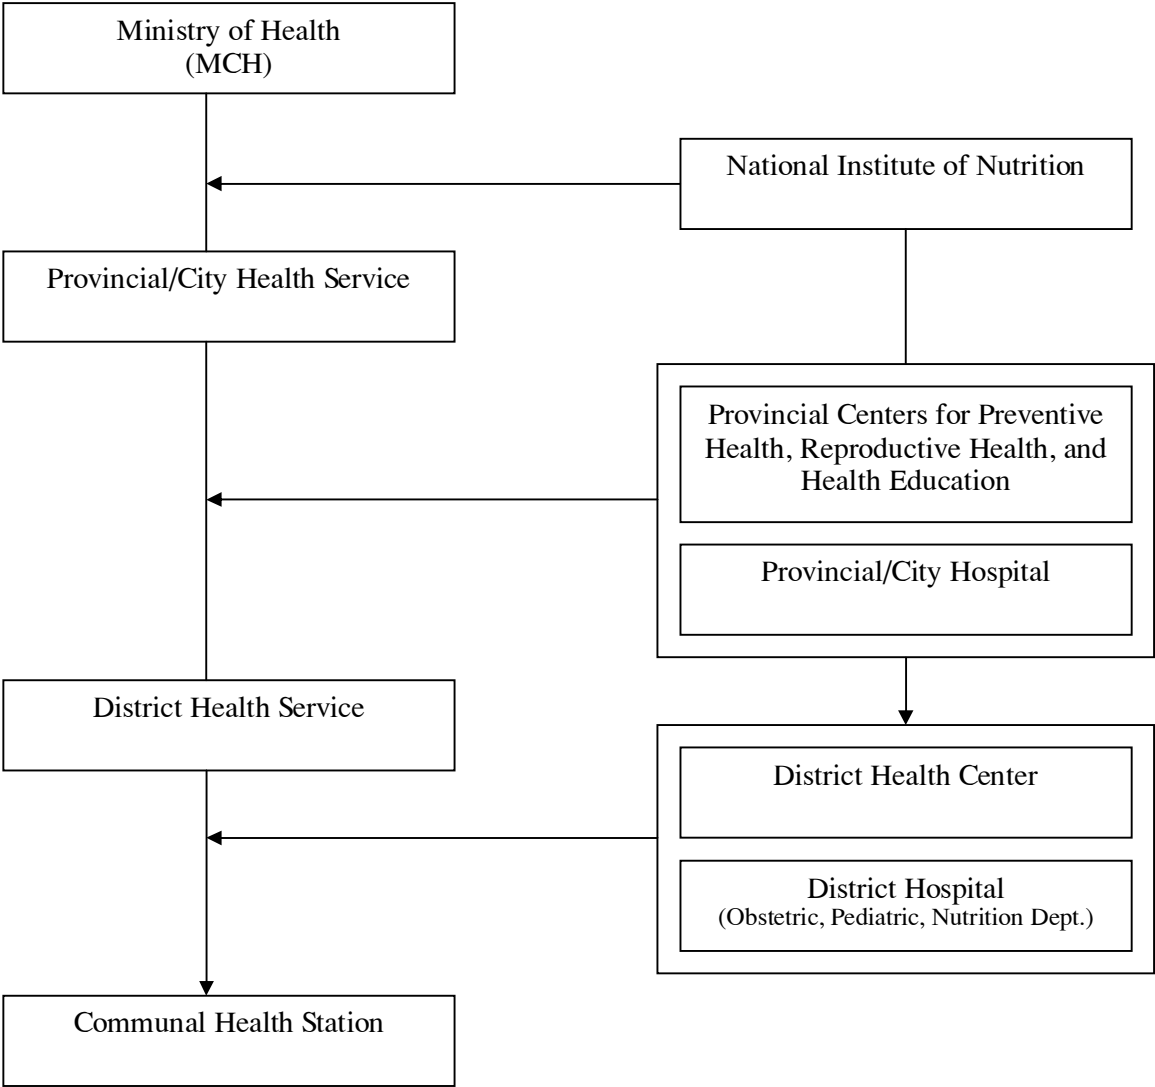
Ministry of Health
(MCH)

National Institute of Nutrition

Provincial/City Health Service

Provincial Centers for Preventive Health, Reproductive Health, and Health Education

Provincial/City Hospital

District Health Service

District Health Center

District Hospital
(Obstetric, Pediatric, Nutrition Dept.)

Communal Health Station